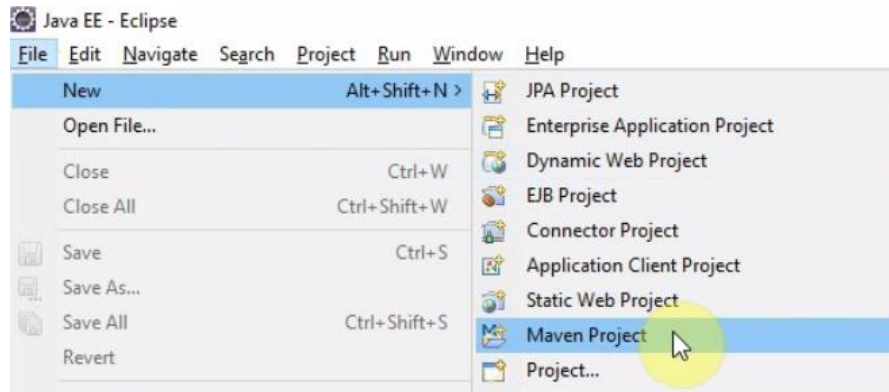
Java EE - Eclipse

File Edit Navigate Search Project Run Window Help

New Alt+Shift+N >
Open File...
Close Ctrl+W
Close All Ctrl+Shift+W
Save Ctrl+S
Save As...
Save All Ctrl+Shift+S
Revert

JPA Project
Enterprise Application Project
Dynamic Web Project
EJB Project
Connector Project
Application Client Project
Static Web Project
Maven Project
Project...